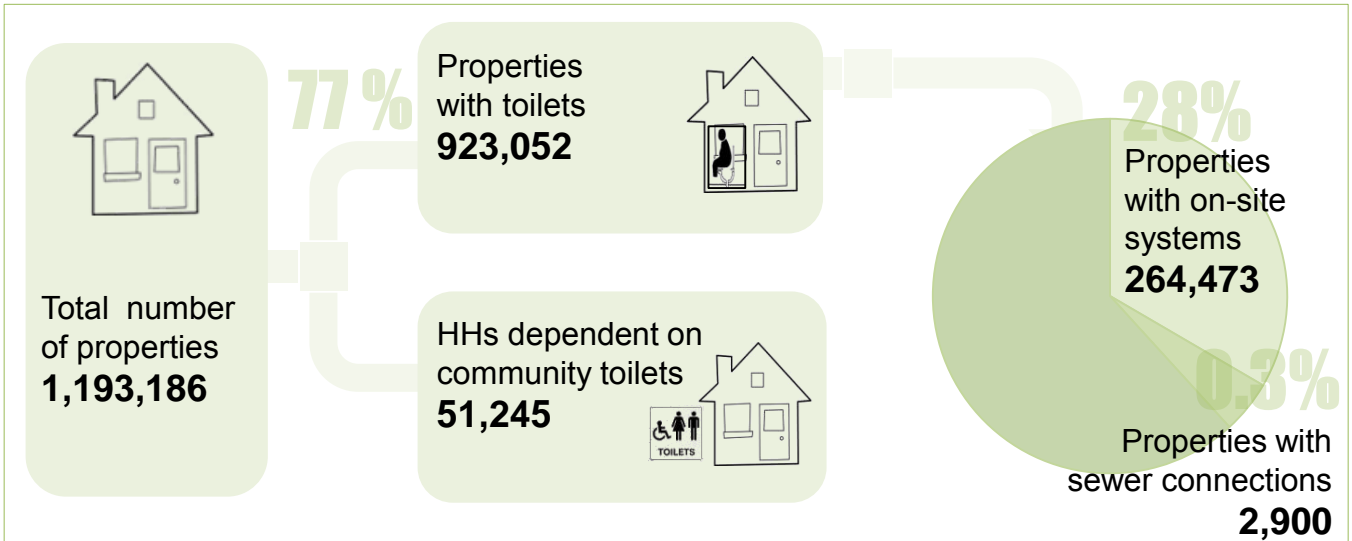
Total number of properties
**1,193,186**

77 %

Properties with toilets
**923,052**

HHs dependent on community toilets
**51,245**

TOILETS

28%

Properties with on-site systems
**264,473**

0.3%

Properties with sewer connections
**2,900**